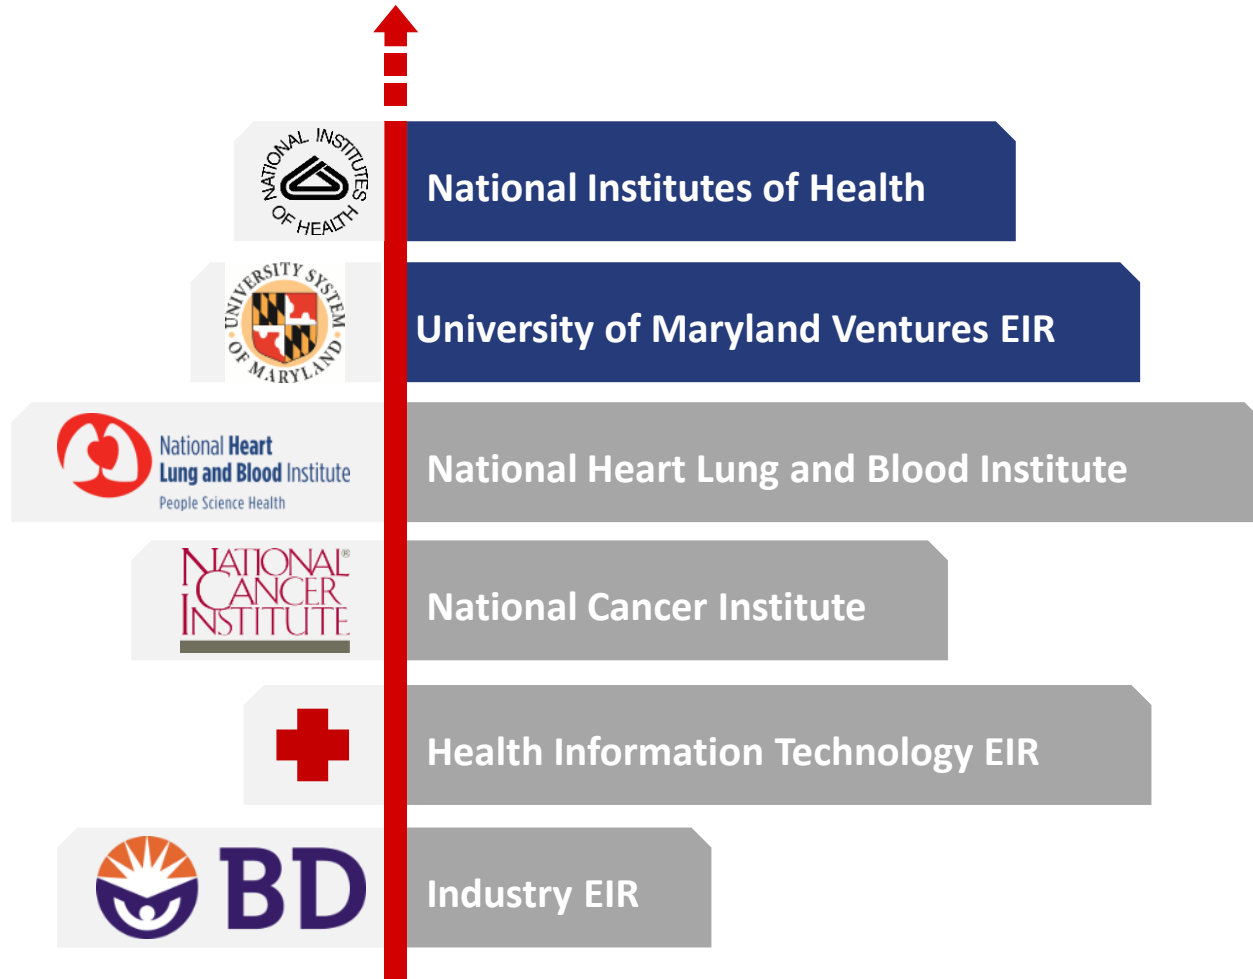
NATIONAL INSTITUTES OF HEALTH

National Institutes of Health

UNIVERSITY SYSTEM OF MARYLAND

University of Maryland Ventures EIR

National Heart Lung and Blood Institute
People Science Health

National Heart Lung and Blood Institute

NATIONAL CANCER INSTITUTE

National Cancer Institute

Health Information Technology EIR

BD

Industry EIR